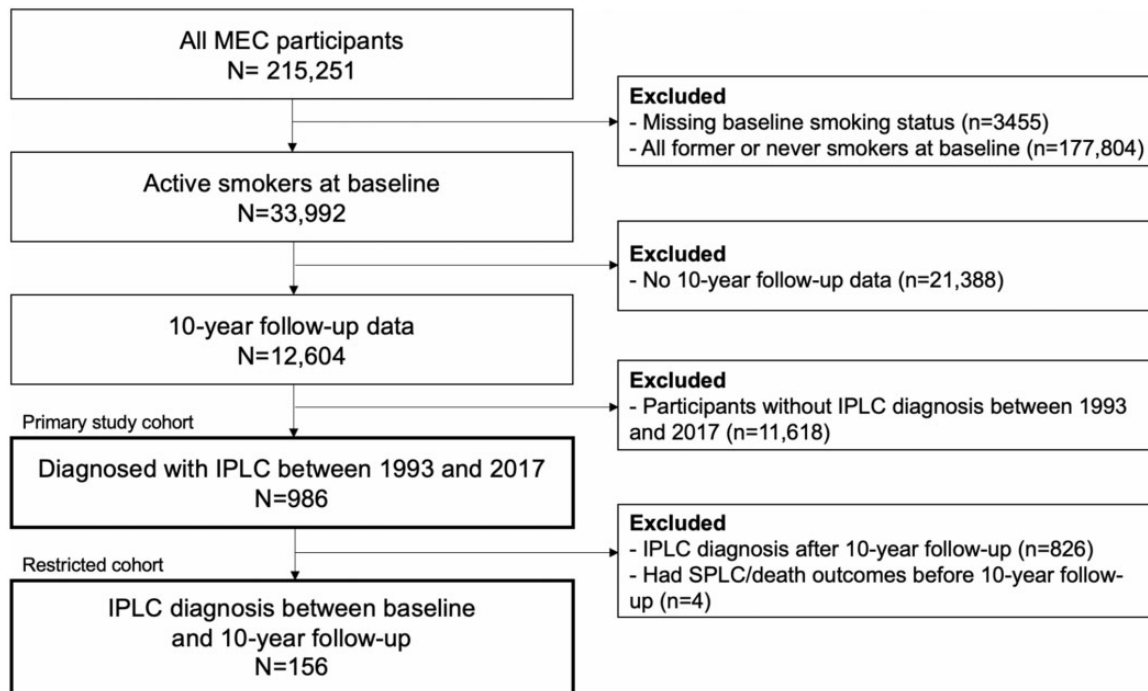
All MEC participants
N= 215,251

Excluded
- Missing baseline smoking status (n=3455)
- All former or never smokers at baseline (n=177,804)

Active smokers at baseline
N=33,992

Excluded
- No 10-year follow-up data (n=21,388)

10-year follow-up data
N=12,604

Excluded
- Participants without IPLC diagnosis between 1993 and 2017 (n=11,618)

Primary study cohort

Diagnosed with IPLC between 1993 and 2017
N=986

Excluded
- IPLC diagnosis after 10-year follow-up (n=826)
- Had SPLC/death outcomes before 10-year follow-up (n=4)

Restricted cohort

IPLC diagnosis between baseline and 10-year follow-up
N=156